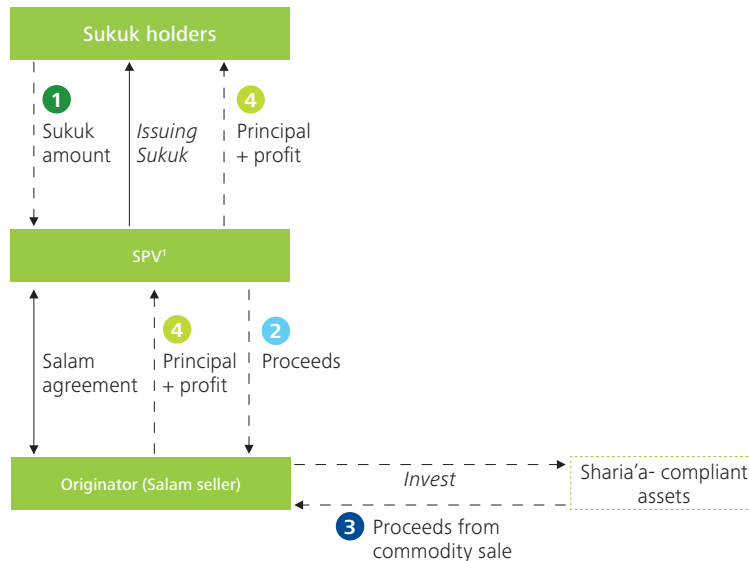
Sukuk holders

1
Sukuk amount

Issuing Sukuk

4
Principal + profit

SPV¹

Salam agreement

4
Principal + profit

2
Proceeds

Originator (Salam seller)

Invest

Sharia'a- compliant assets

3
Proceeds from commodity sale